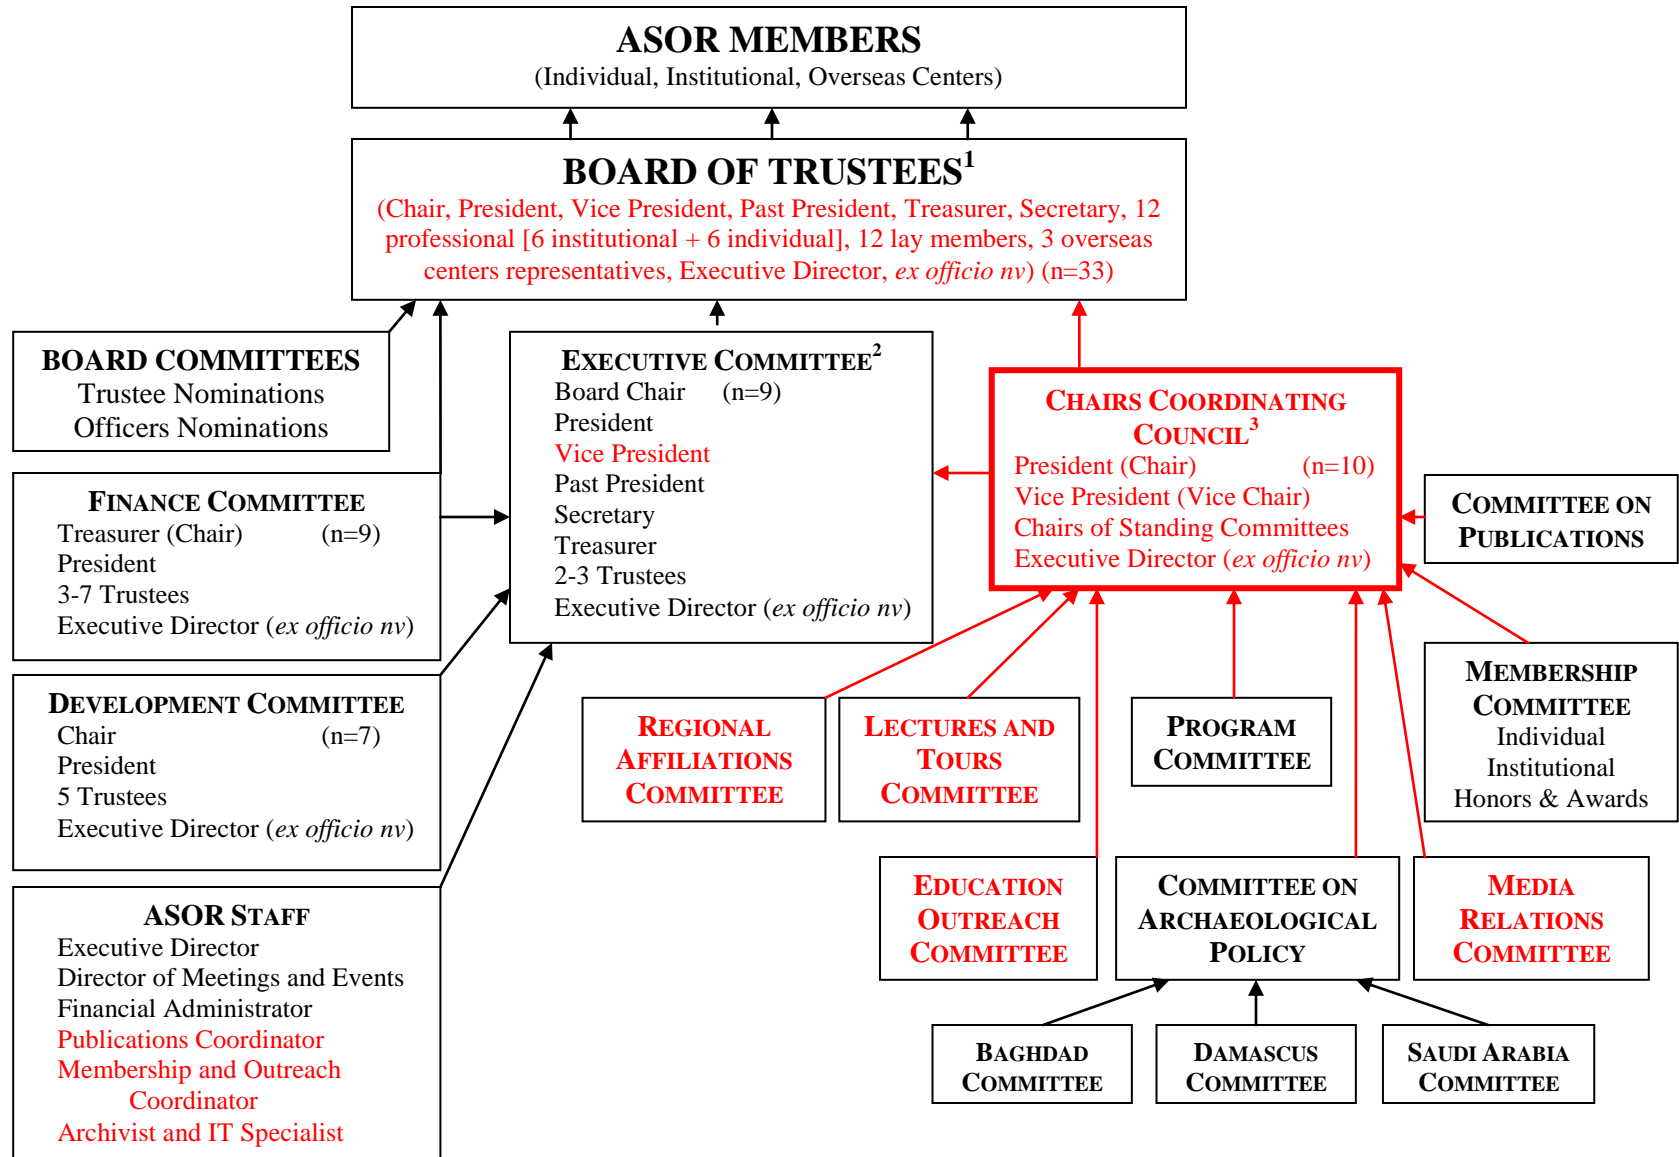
ASOR MEMBERS
(Individual, Institutional, Overseas Centers)

BOARD OF TRUSTEES$^1$
(Chair, President, Vice President, Past President, Treasurer, Secretary, 12 professional [6 institutional + 6 individual], 12 lay members, 3 overseas centers representatives, Executive Director, *ex officio nv*) (n=33)

BOARD COMMITTEES
Trustee Nominations
Officers Nominations

EXECUTIVE COMMITTEE$^2$
Board Chair (n=9)
President
Vice President
Past President
Secretary
Treasurer
2-3 Trustees
Executive Director (*ex officio nv*)

CHAIRS COORDINATING COUNCIL$^3$
President (Chair) (n=10)
Vice President (Vice Chair)
Chairs of Standing Committees
Executive Director (*ex officio nv*)

COMMITTEE ON PUBLICATIONS

FINANCE COMMITTEE
Treasurer (Chair) (n=9)
President
3-7 Trustees
Executive Director (*ex officio nv*)

DEVELOPMENT COMMITTEE
Chair (n=7)
President
5 Trustees
Executive Director (*ex officio nv*)

REGIONAL AFFILIATIONS COMMITTEE

LECTURES AND TOURS COMMITTEE

PROGRAM COMMITTEE

MEMBERSHIP COMMITTEE
Individual
Institutional
Honors & Awards

ASOR STAFF
Executive Director
Director of Meetings and Events
Financial Administrator
Publications Coordinator
Membership and Outreach Coordinator
Archivist and IT Specialist

EDUCATION OUTREACH COMMITTEE

COMMITTEE ON ARCHAEOLOGICAL POLICY

MEDIA RELATIONS COMMITTEE

BAGHDAD COMMITTEE

DAMASCUS COMMITTEE

SAUDI ARABIA COMMITTEE